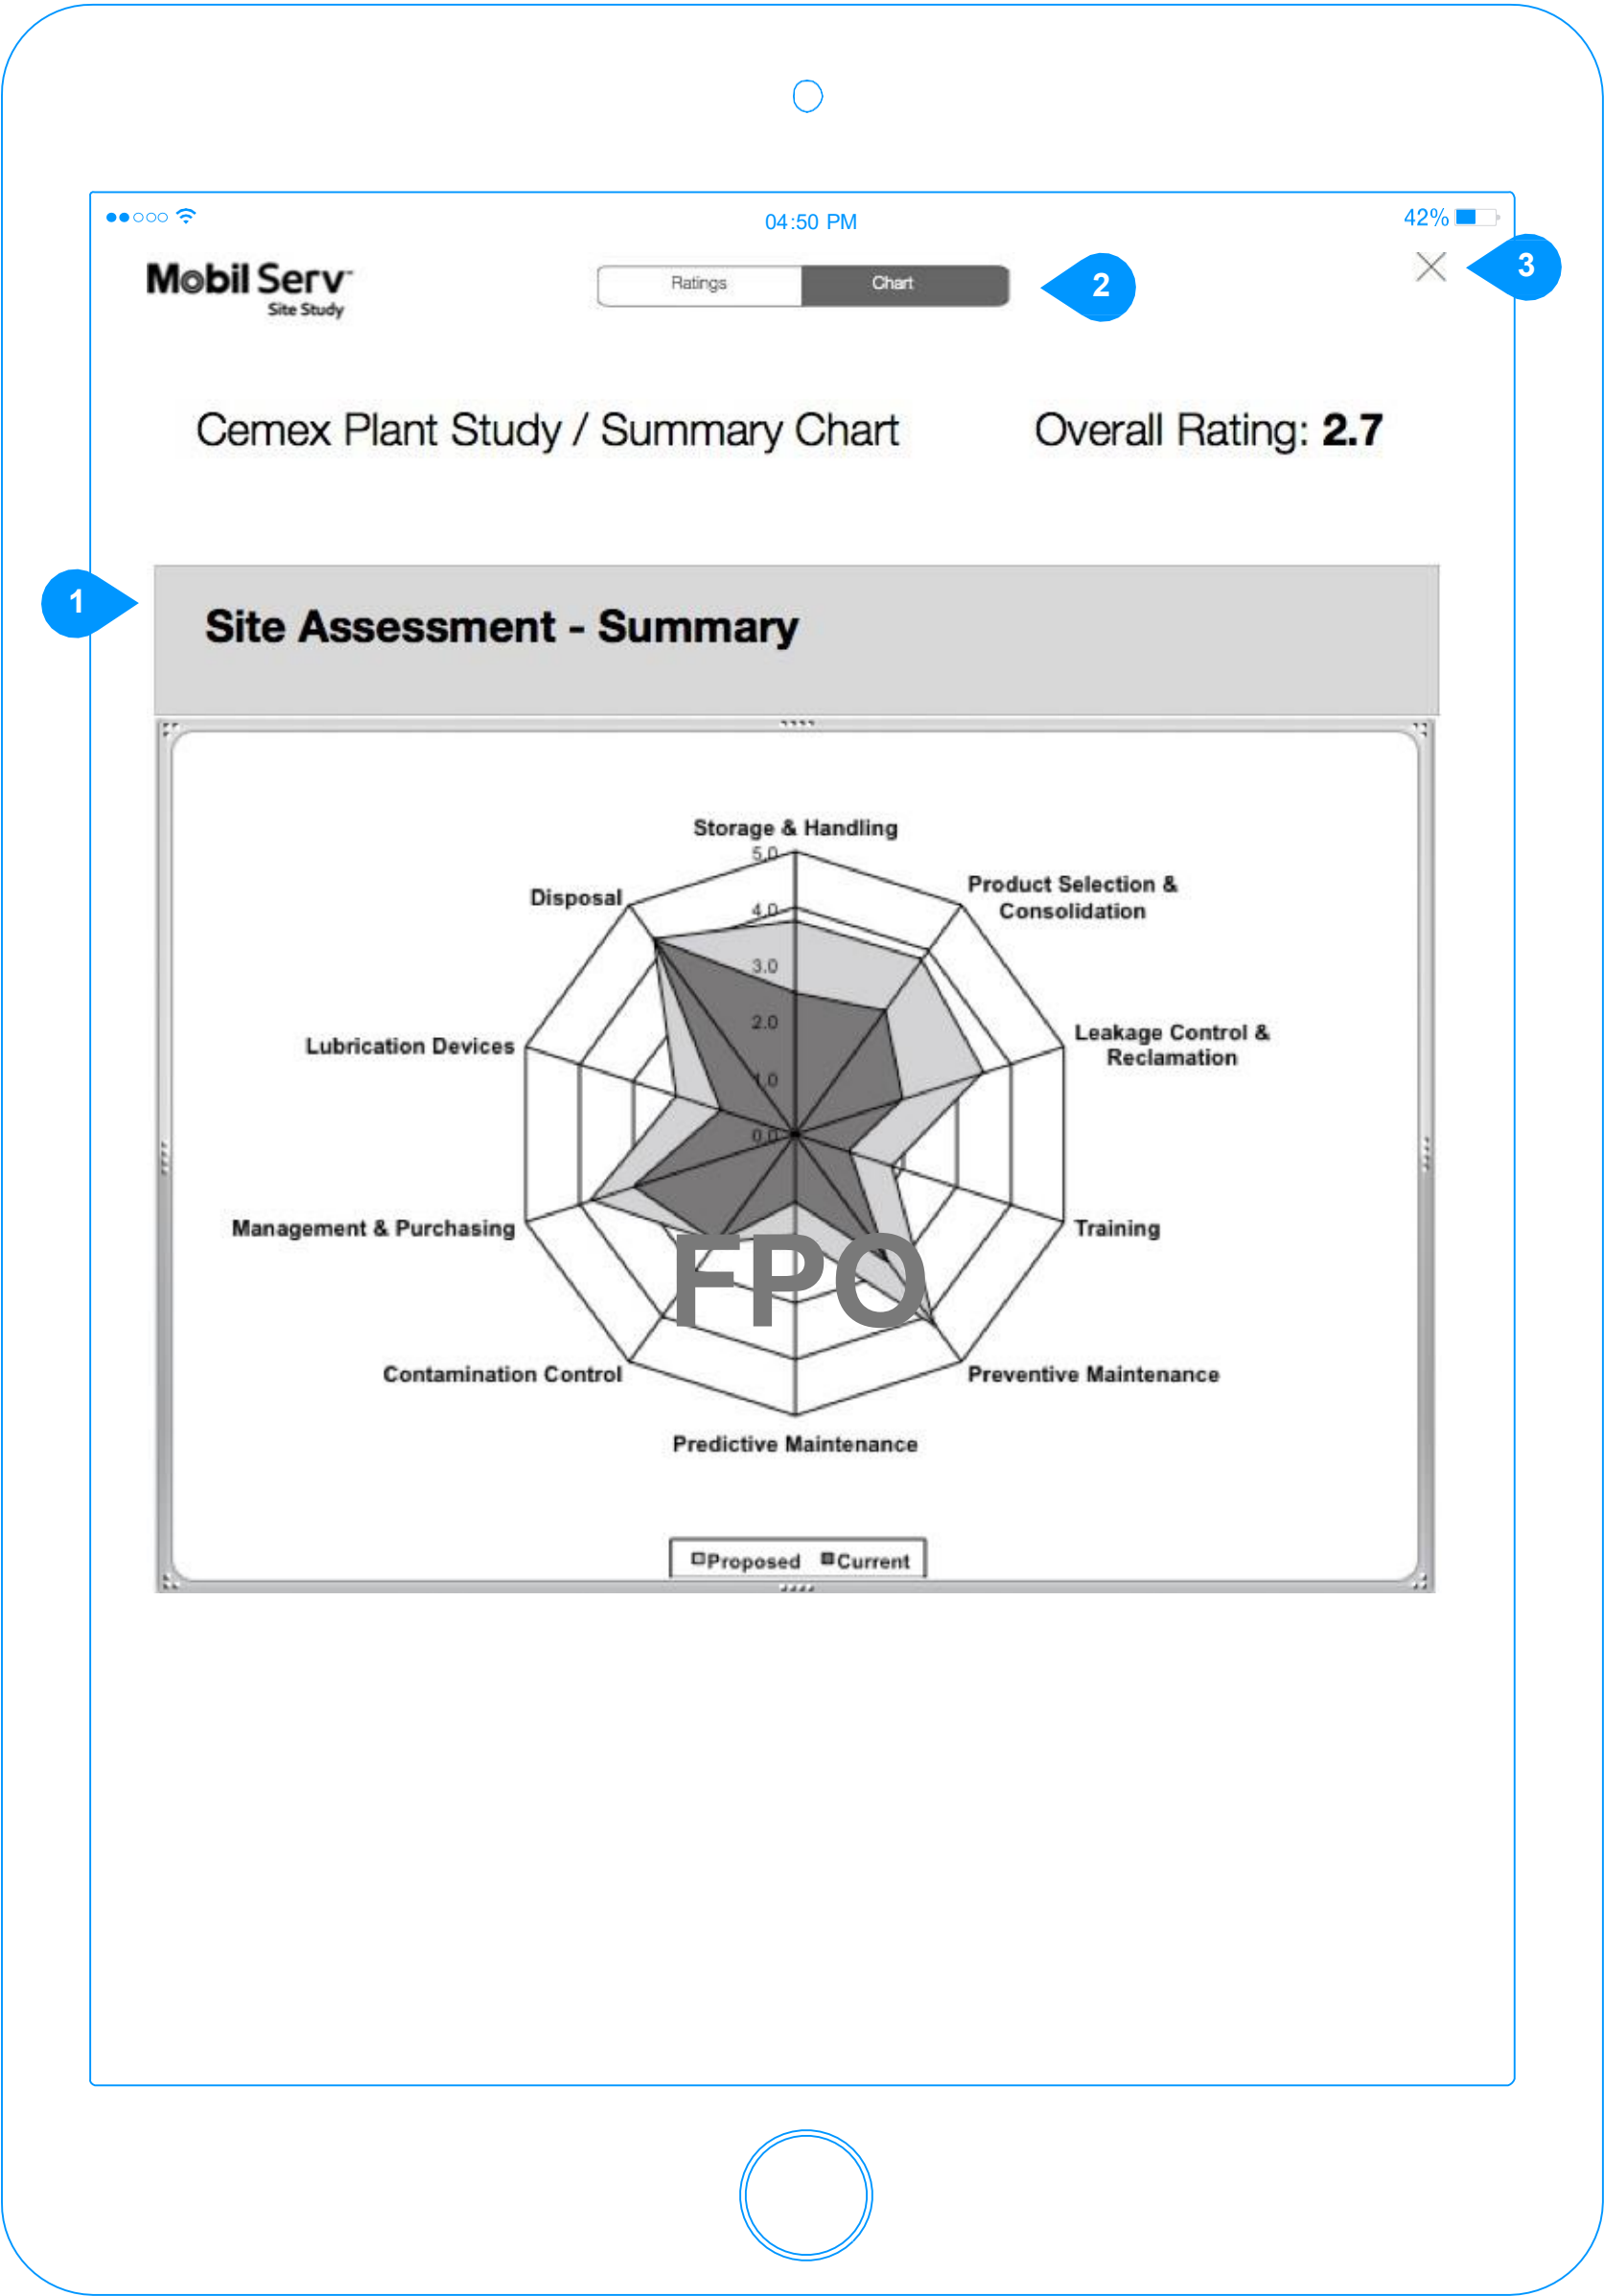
04:50 PM

42%

Mobil Serv
Site Study

Ratings | Chart

2

3

Cemex Plant Study / Summary Chart

Overall Rating: **2.7**

1

Site Assessment - Summary

Storage & Handling
5.0
4.0
3.0
2.0
1.0
0.0
Product Selection & Consolidation
Leakage Control & Reclamation
Training
Preventive Maintenance
Predictive Maintenance
Contamination Control
Management & Purchasing
Lubrication Devices
Disposal

FPO

Proposed Current